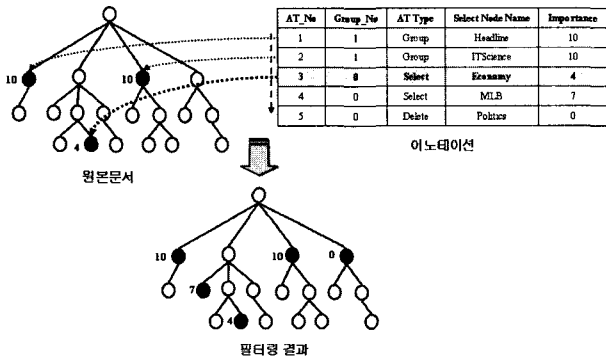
10

10

4

원본문서

| AT_No | Group_No | AT Type | Select Node Name | Importance |
|---|---|---|---|---|
| 1 | 1 | Group | Headline | 10 |
| 2 | 1 | Group | ITScience | 10 |
| 3 | 0 | Select | Economy | 4 |
| 4 | 0 | Select | MLB | 7 |
| 5 | 0 | Delete | Politics | 0 |

이노테이션

10

7

10

0

4

필터링 결과